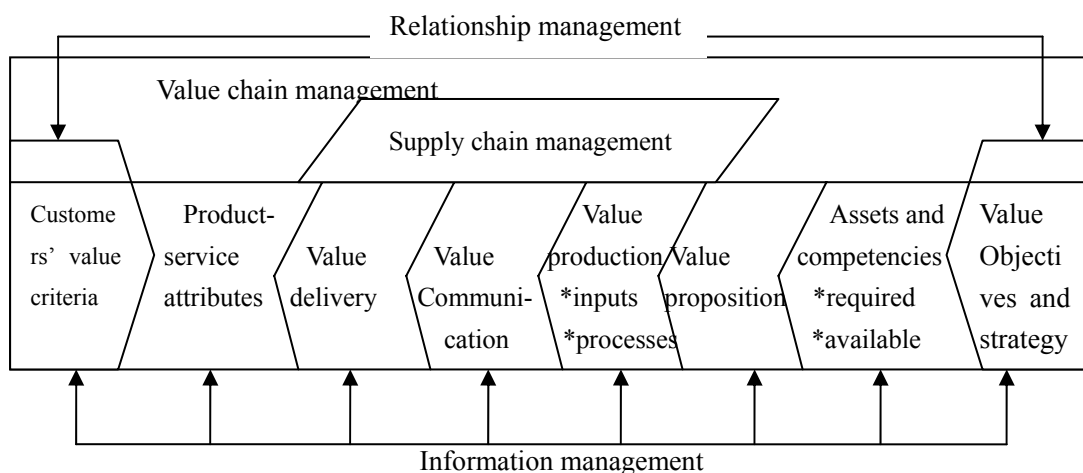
Relationship management

Value chain management

Supply chain management

Customers' value criteria

Product-service attributes

Value delivery

Value Communication

Value production *inputs *processes

Value proposition

Assets and competencies *required *available

Value Objectives and strategy

Information management